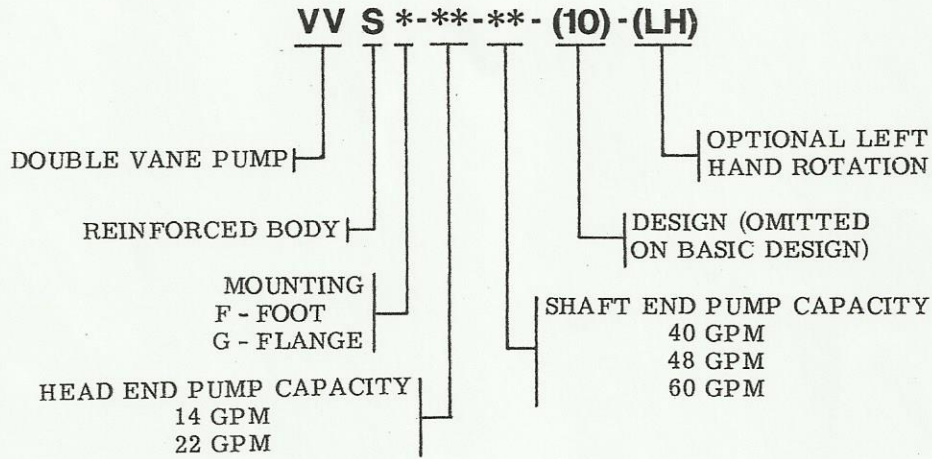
VV S *-**-**-(10)-(LH)

OPTIONAL LEFT HAND ROTATION

DOUBLE VANE PUMP

DESIGN (OMITTED ON BASIC DESIGN)

REINFORCED BODY

MOUNTING
F - FOOT
G - FLANGE

SHAFT END PUMP CAPACITY
40 GPM
48 GPM
60 GPM

HEAD END PUMP CAPACITY
14 GPM
22 GPM